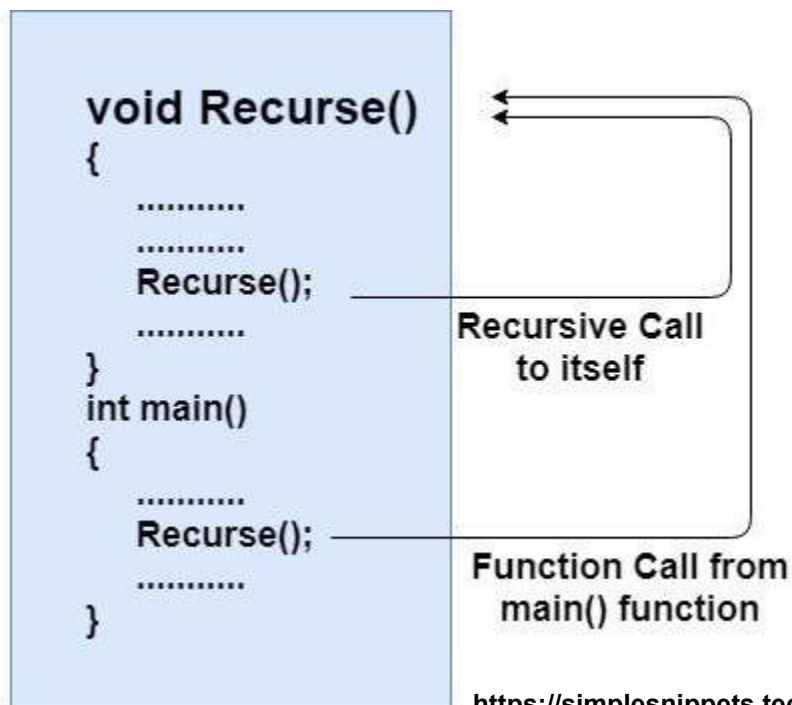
void Recurse()
{
...........
...........
Recurse();
...........
}
int main()
{
...........
Recurse();
...........
}

Recursive Call to itself

Function Call from main() function

https://simplesnippets.tec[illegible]